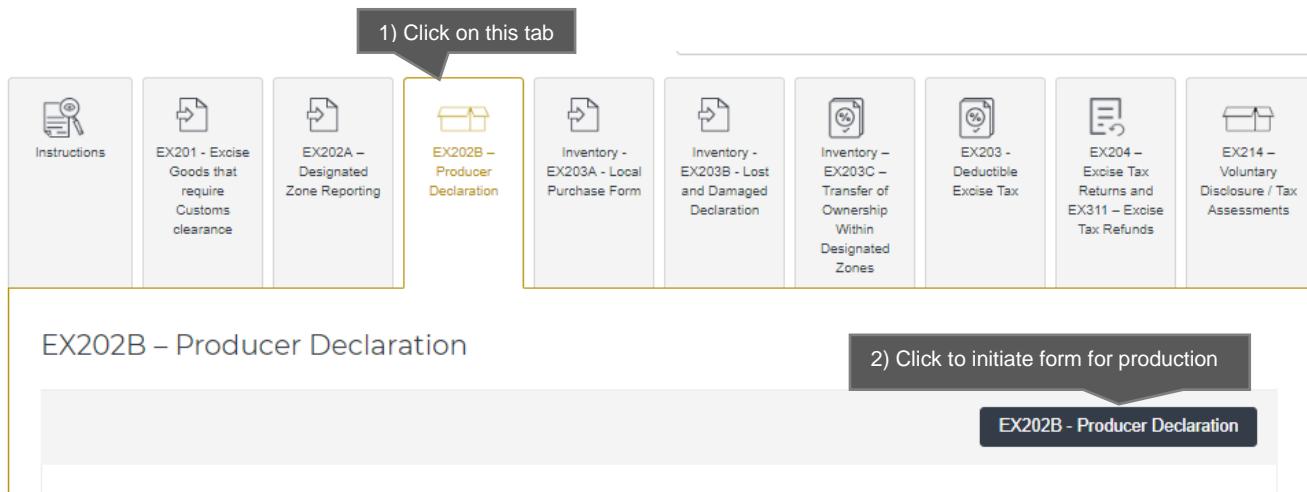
1) Click on this tab

Instructions

EX201 - Excise Goods that require Customs clearance

EX202A – Designated Zone Reporting

EX202B – Producer Declaration

Inventory - EX203A - Local Purchase Form

Inventory - EX203B - Lost and Damaged Declaration

Inventory – EX203C – Transfer of Ownership Within Designated Zones

EX203 - Deductible Excise Tax

EX204 – Excise Tax Returns and EX311 – Excise Tax Refunds

EX214 – Voluntary Disclosure / Tax Assessments

EX202B – Producer Declaration

2) Click to initiate form for production

EX202B - Producer Declaration